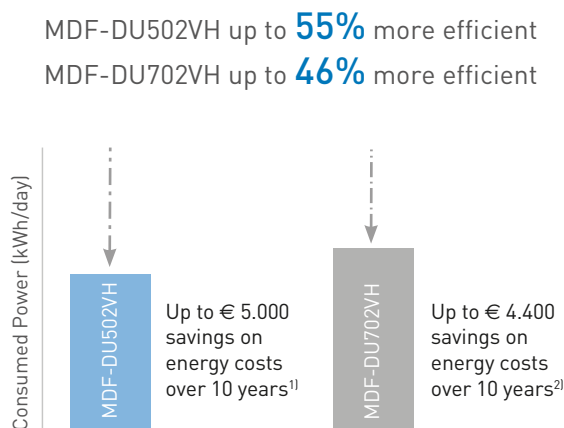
MDF-DU502VH up to **55%** more efficient
MDF-DU702VH up to **46%** more efficient

Consumed Power (kWh/day)

MDF-DU502VH

Up to € 5.000 savings on energy costs over 10 years$^{1)}$

MDF-DU702VH

Up to € 4.400 savings on energy costs over 10 years$^{2)}$